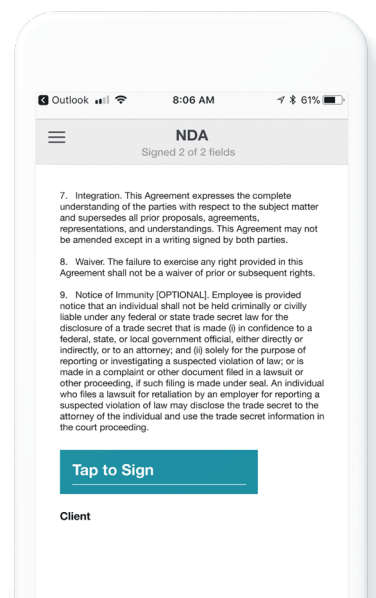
◀ Outlook 8:06 AM 61%

NDA
Signed 2 of 2 fields

7. Integration. This Agreement expresses the complete understanding of the parties with respect to the subject matter and supersedes all prior proposals, agreements, representations, and understandings. This Agreement may not be amended except in a writing signed by both parties.

8. Waiver. The failure to exercise any right provided in this Agreement shall not be a waiver of prior or subsequent rights.

9. Notice of Immunity [OPTIONAL]. Employee is provided notice that an individual shall not be held criminally or civilly liable under any federal or state trade secret law for the disclosure of a trade secret that is made (i) in confidence to a federal, state, or local government official, either directly or indirectly, or to an attorney; and (ii) solely for the purpose of reporting or investigating a suspected violation of law; or is made in a complaint or other document filed in a lawsuit or other proceeding, if such filing is made under seal. An individual who files a lawsuit for retaliation by an employer for reporting a suspected violation of law may disclose the trade secret to the attorney of the individual and use the trade secret information in the court proceeding.

Tap to Sign

Client